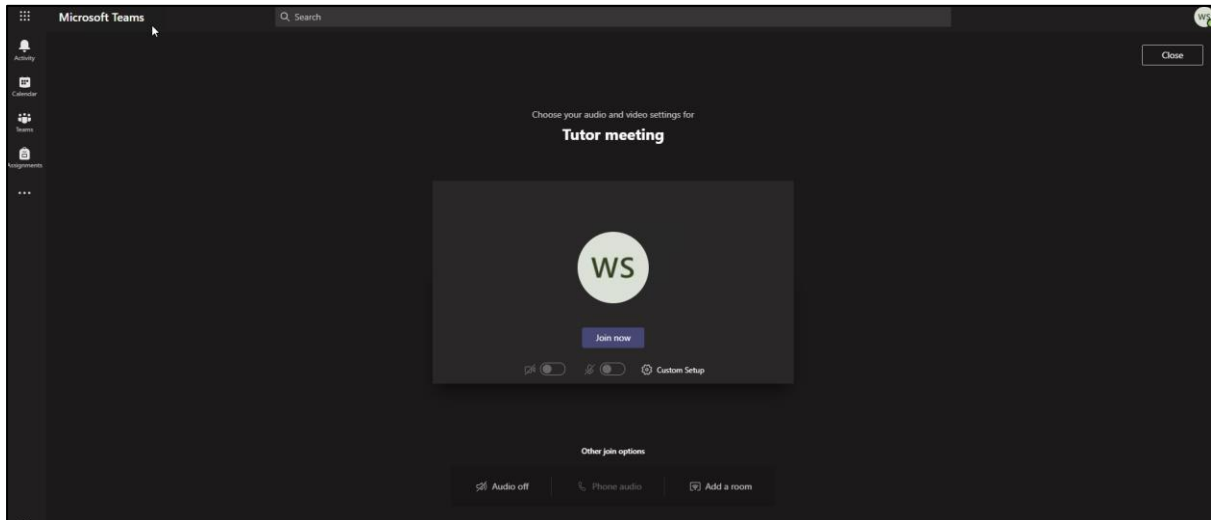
Microsoft Teams

Search

WS

Activity

Calendar

Teams

Assignments

...

Close

Choose your audio and video settings for

Tutor meeting

WS

Join now

Custom Setup

Other join options

Audio off

Phone audio

Add a room